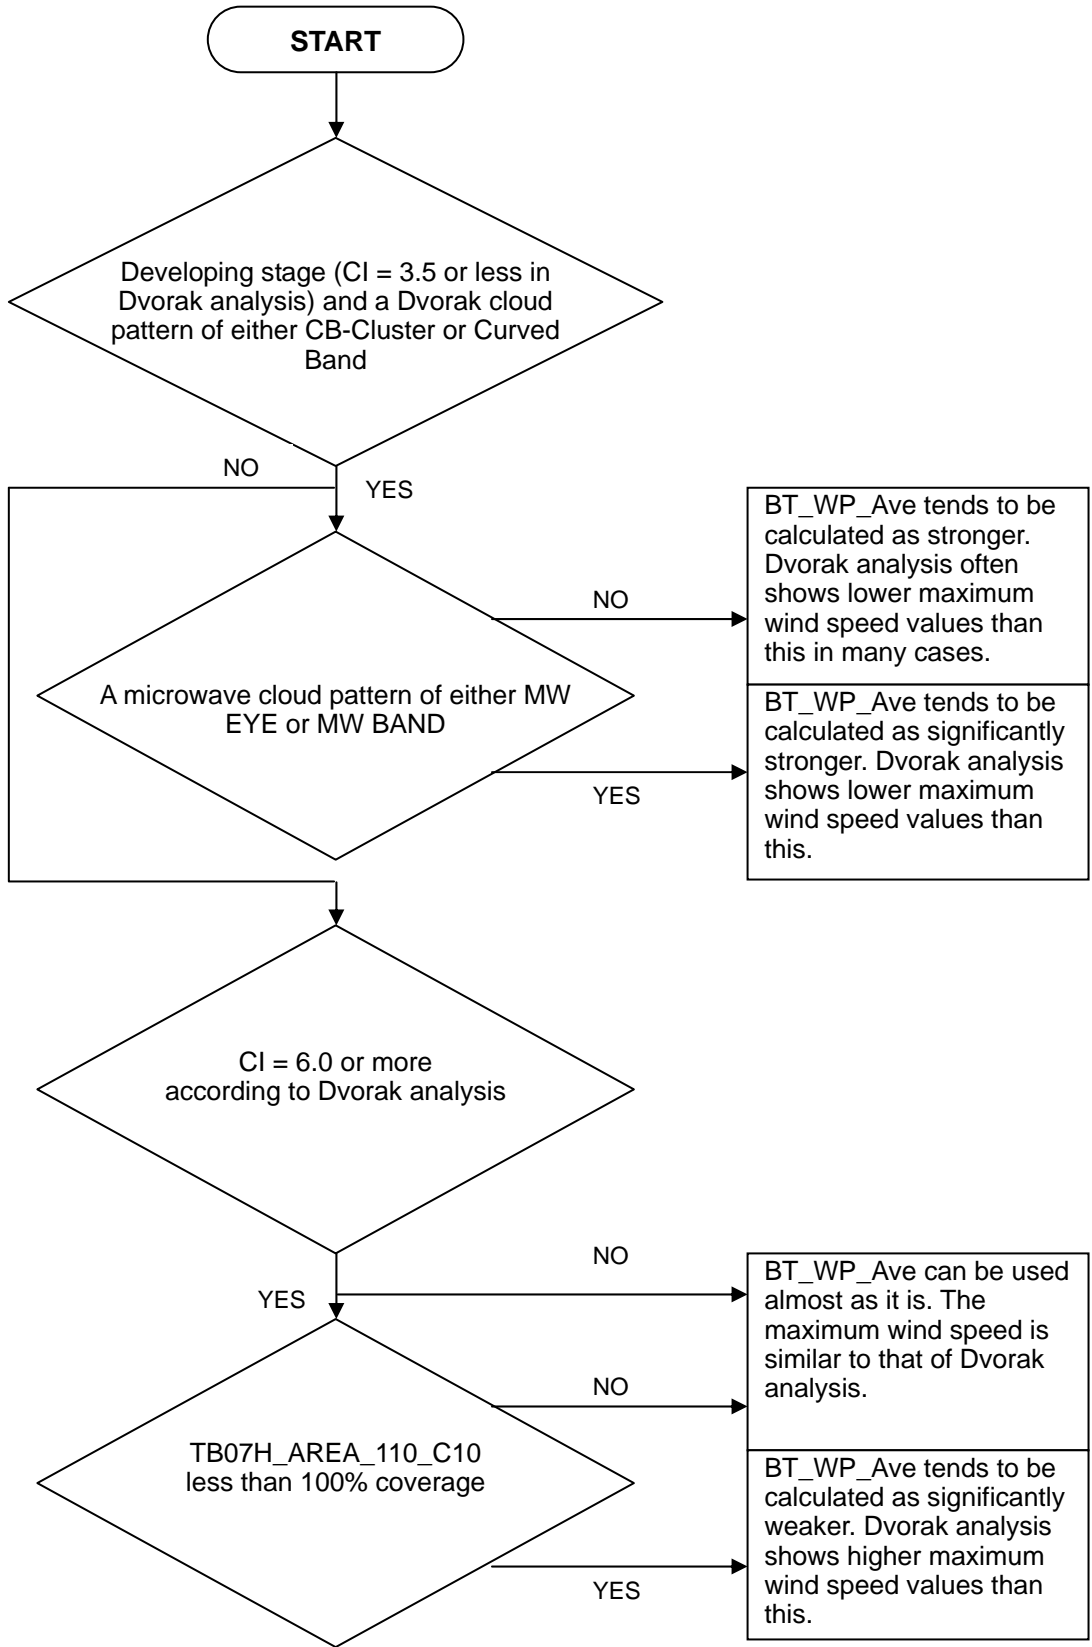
START

Developing stage (CI = 3.5 or less in Dvorak analysis) and a Dvorak cloud pattern of either CB-Cluster or Curved Band

NO

YES

A microwave cloud pattern of either MW EYE or MW BAND

NO

BT_WP_Ave tends to be calculated as stronger. Dvorak analysis often shows lower maximum wind speed values than this in many cases.

YES

BT_WP_Ave tends to be calculated as significantly stronger. Dvorak analysis shows lower maximum wind speed values than this.

CI = 6.0 or more according to Dvorak analysis

NO

YES

BT_WP_Ave can be used almost as it is. The maximum wind speed is similar to that of Dvorak analysis.

NO

TB07H_AREA_110_C10 less than 100% coverage

BT_WP_Ave tends to be calculated as significantly weaker. Dvorak analysis shows higher maximum wind speed values than this.

YES